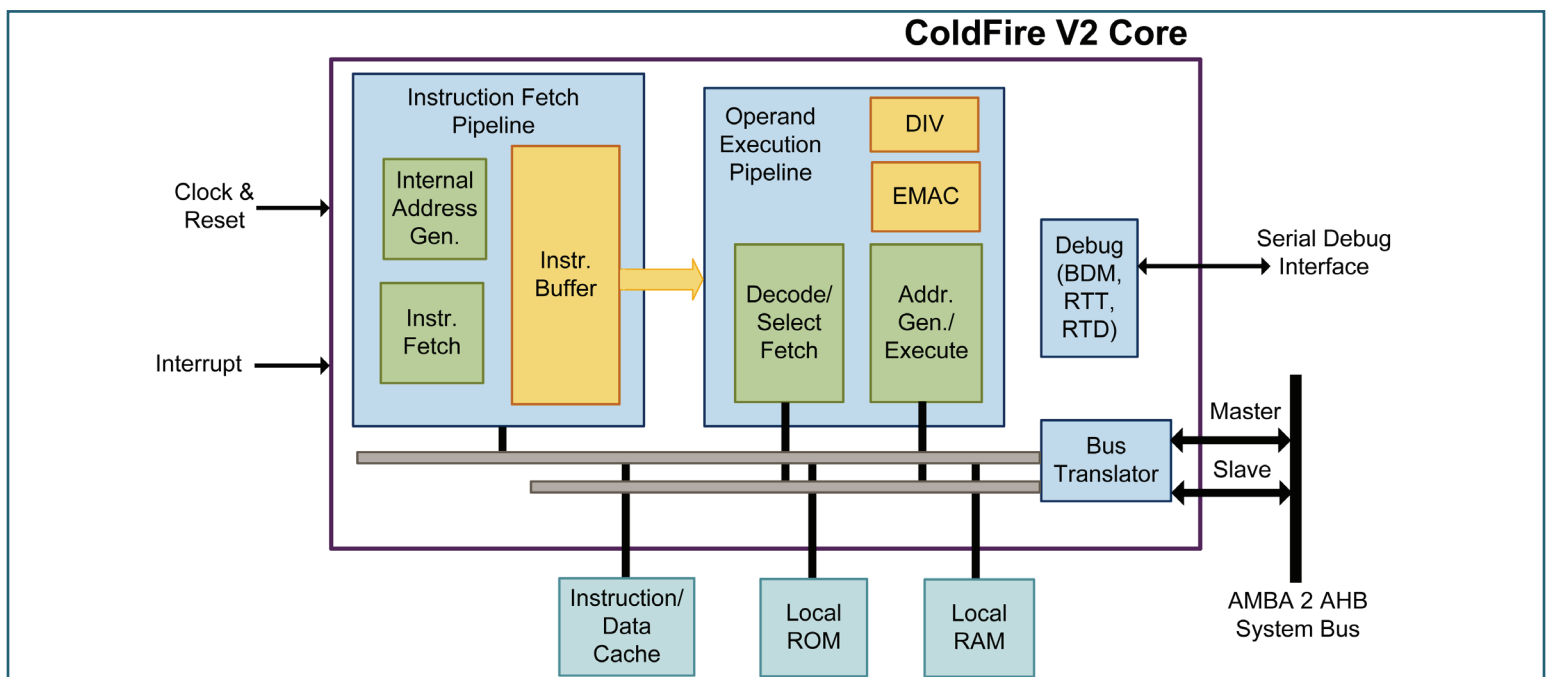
ColdFire V2 Core

Clock & Reset

Interrupt

Instruction Fetch Pipeline

Internal Address Gen.

Instr. Fetch

Instr. Buffer

Operand Execution Pipeline

DIV

EMAC

Decode/ Select Fetch

Addr. Gen./ Execute

Debug (BDM, RTT, RTD)

Serial Debug Interface

Bus Translator

Master

Slave

AMBA 2 AHB System Bus

Instruction/ Data Cache

Local ROM

Local RAM